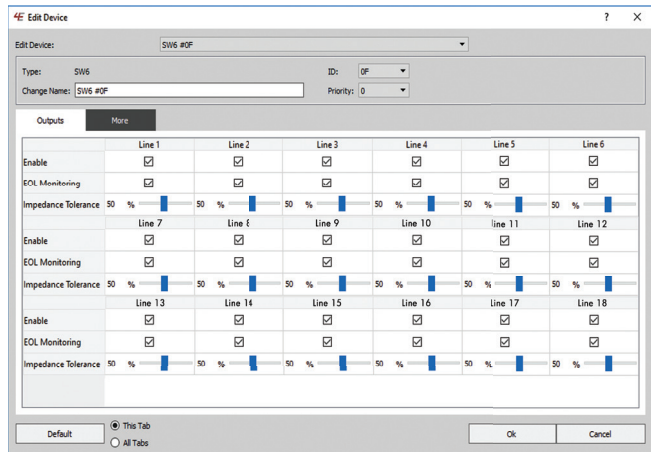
Edit Device ? ×

Edit Device: SW6 #0F

Type: SW6
Change Name: SW6 #0F
ID: 0F
Priority: 0

Outputs More

| | Line 1 | Line 2 | Line 3 | Line 4 | Line 5 | Line 6 |
|---|---|---|---|---|---|---|
| Enable | ☑ | ☑ | ☑ | ☑ | ☑ | ☑ |
| EOL Monitoring | ☑ | ☑ | ☑ | ☑ | ☑ | ☑ |
| Impedance Tolerance | 50 % | 50 % | 50 % | 50 % | 50 % | 50 % |
| | Line 7 | Line 8 | Line 9 | Line 10 | Line 11 | Line 12 |
| Enable | ☑ | ☑ | ☑ | ☑ | ☑ | ☑ |
| EOL Monitoring | ☑ | ☑ | ☑ | ☑ | ☑ | ☑ |
| Impedance Tolerance | 50 % | 50 % | 50 % | 50 % | 50 % | 50 % |
| | Line 13 | Line 14 | Line 15 | Line 16 | Line 17 | Line 18 |
| Enable | ☑ | ☑ | ☑ | ☑ | ☑ | ☑ |
| EOL Monitoring | ☑ | ☑ | ☑ | ☑ | ☑ | ☑ |
| Impedance Tolerance | 50 % | 50 % | 50 % | 50 % | 50 % | 50 % |

Default
This Tab
All Tabs
Ok
Cancel